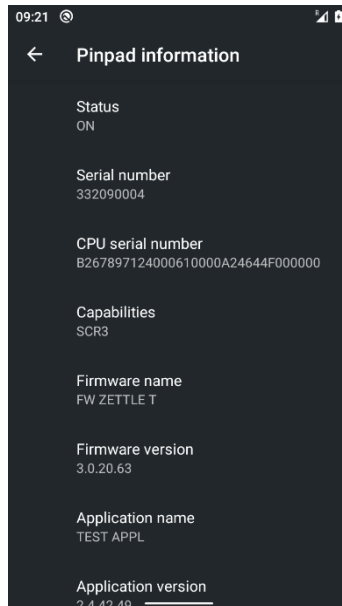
09:21

Pinpad information

Status
ON

Serial number
332090004

CPU serial number
B267897124000610000A24644F000000

Capabilities
SCR3

Firmware name
FW ZETTLE T

Firmware version
3.0.20.63

Application name
TEST APPL

Application version
2.4.42.49